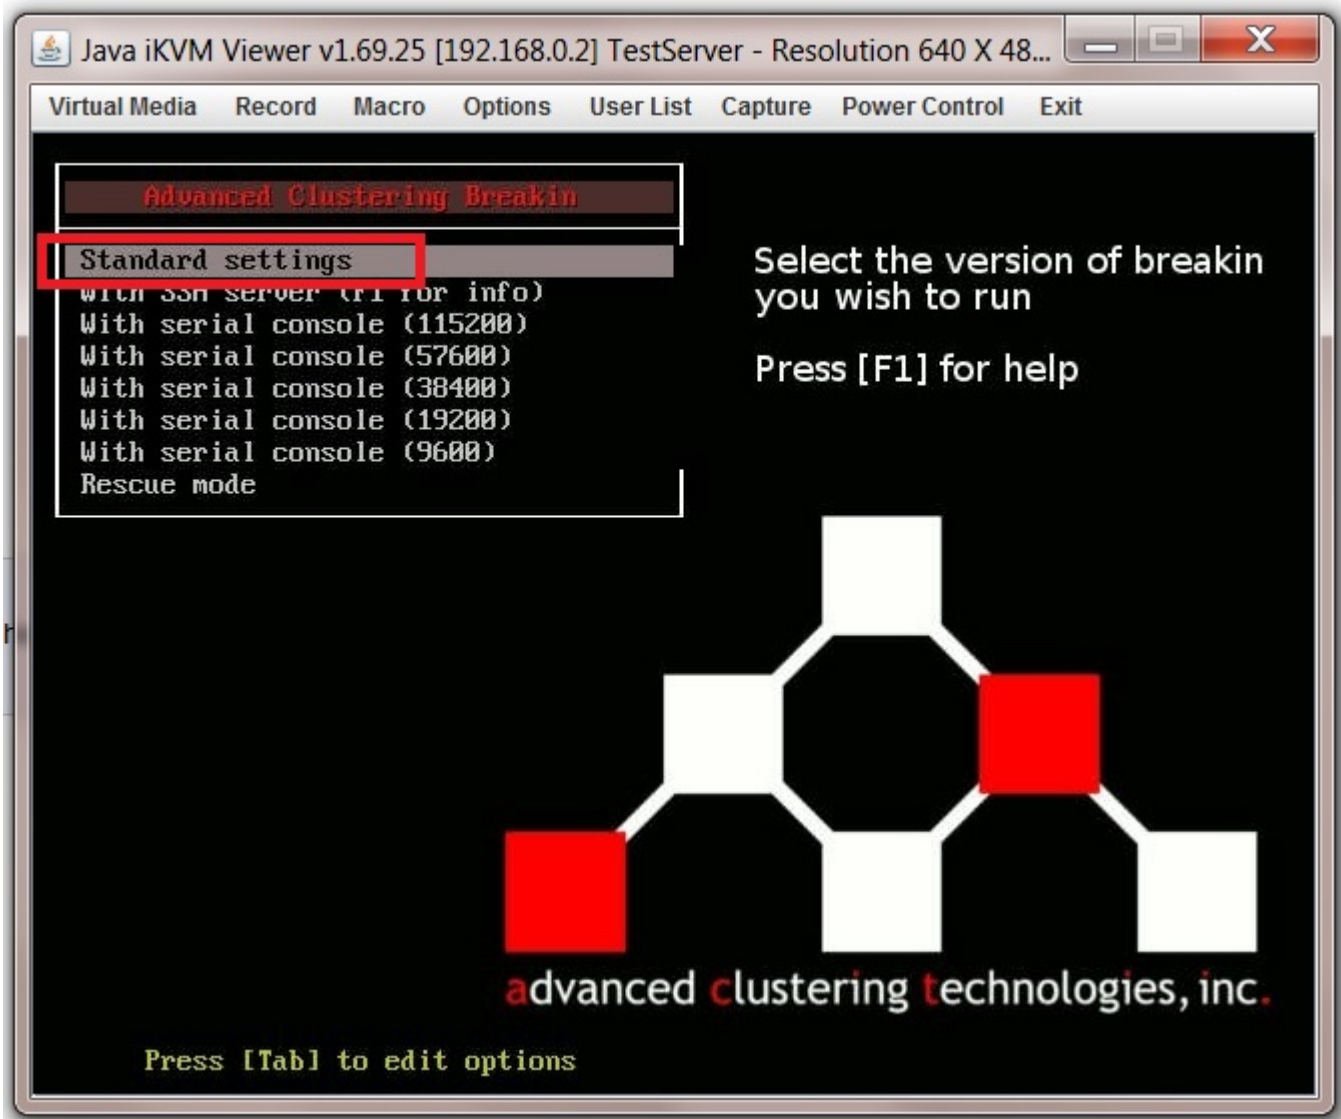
Java iKVM Viewer v1.69.25 [192.168.0.2] TestServer - Resolution 640 X 48...

Virtual Media Record Macro Options User List Capture Power Control Exit

Advanced Clustering Breakin

Standard settings
With SSH server (F1 for info)
With serial console (115200)
With serial console (57600)
With serial console (38400)
With serial console (19200)
With serial console (9600)
Rescue mode

Select the version of breakin you wish to run

Press [F1] for help

advanced clustering technologies, inc.

Press [Tab] to edit options